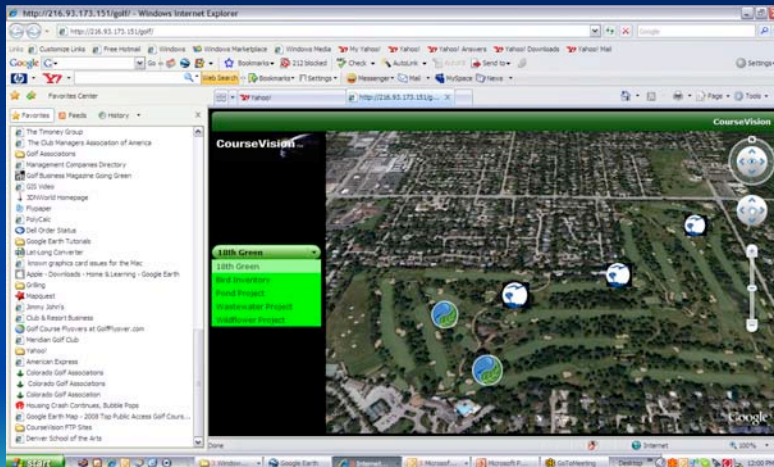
http://216.93.173.151/golf/ - Windows Internet Explorer

http://216.93.173.151/golf/

Google

Links Customize Links Free Hotmail Windows Windows Marketplace Windows Media My Yahoo! Yahoo! Yahoo! Answers Yahoo! Downloads Yahoo! Mail

Google Go Bookmarks 212 blocked Check AutoLink AutoFill Send to Settings

Web Search Bookmarks Settings Messenger Mail MySpace News

Favorites Center

Yahoo! http://216.93.173.151/g...

Page Tools

Favorites Feeds History

The Timoney Group
The Club Managers Association of America
Golf Associations
Management Companies Directory
Golf Business Magazine Going Green
GIS Video
3DWorld Homepage
Flypaper
PolyCalc
Dell Order Status
Google Earth Tutorials
Lat-Long Converter
Known graphics card issues for the Mac
Apple - Downloads - Home & Learning - Google Earth
Grilling
Mapquest
Jimmy John's
Club & Resort Business
Golf Course Flyovers at GolfFlyover.com
Meridian Golf Club
Yahoo!
American Express
Colorado Golf Associations
Colorado Golf Associations
Colorado Golf Association
Housing Crash Continues, Bubble Pops
Google Earth Map - 2008 Top Public Access Golf Cours...
CourseVision FTP Sites
Denver School of the Arts

CourseVision

CourseVision

18th Green
18th Green
Bird Inventory
Pond Project
Wastewater Project
Wildflower Project

Google

Done

Internet

100%

Start

Windows... Google Earth Internet Microsoft... Microsoft P... GoToMeeting Desktop

12:00